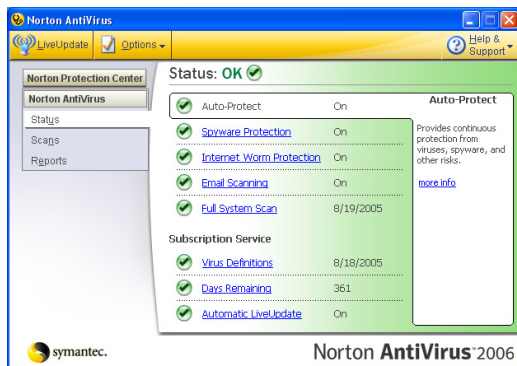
Norton AntiVirus

LiveUpdate
Options
Help & Support

Norton Protection Center
Norton AntiVirus
Status
Scans
Reports

Status: OK

| | |
|---|---|
| Auto-Protect | On |
| Spyware Protection | On |
| Internet Worm Protection | On |
| Email Scanning | On |
| Full System Scan | 8/19/2005 |

Subscription Service

| | |
|---|---|
| Virus Definitions | 8/18/2005 |
| Days Remaining | 361 |
| Automatic LiveUpdate | On |

Auto-Protect

Provides continuous protection from viruses, spyware, and other risks.

more info

symantec.

Norton AntiVirus 2006